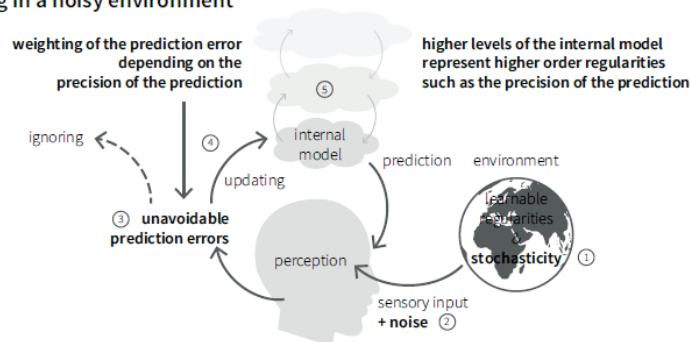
g in a noisy environment

weighting of the prediction error depending on the precision of the prediction

higher levels of the internal model represent higher order regularities such as the precision of the prediction

⑤

ignoring

④

internal model

prediction

environment

updating

learnable regularities & stochasticity ①

③ unavoidable prediction errors

perception

sensory input + noise ②